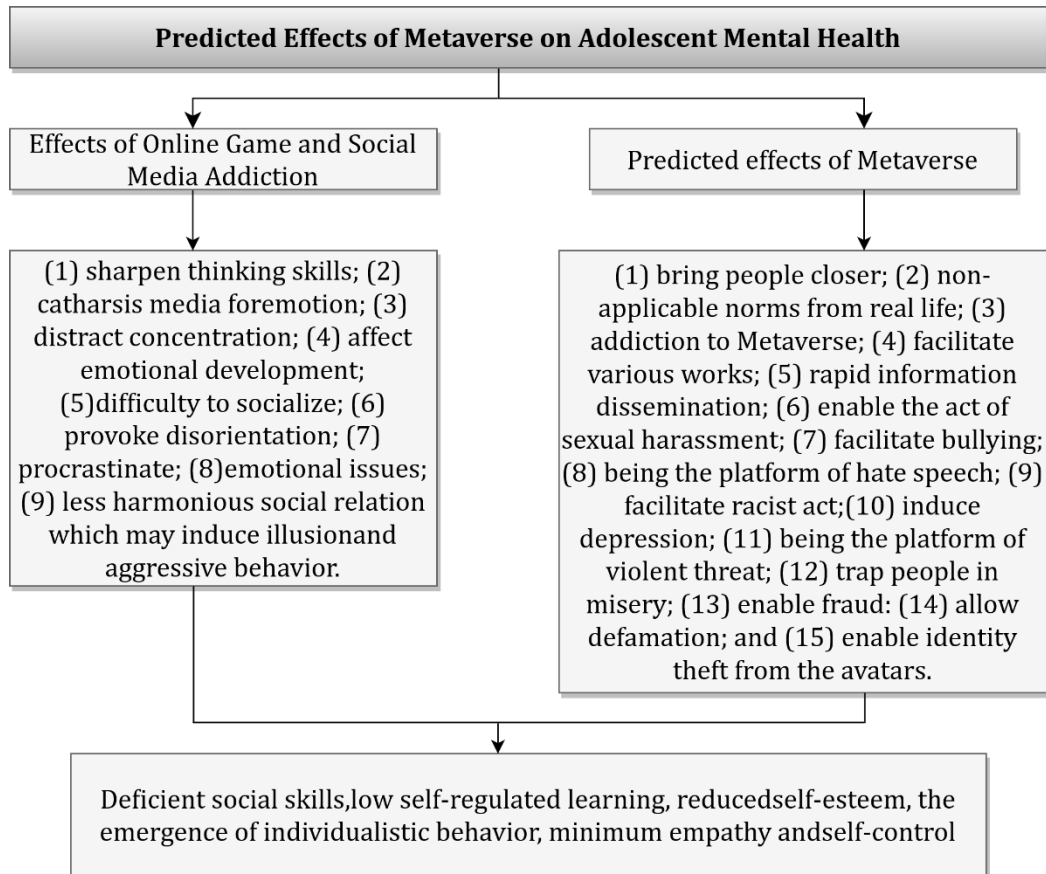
Predicted Effects of Metaverse on Adolescent Mental Health

Effects of Online Game and Social Media Addiction

Predicted effects of Metaverse

(1) sharpen thinking skills; (2) catharsis media foremotion; (3) distract concentration; (4) affect emotional development; (5)difficulty to socialize; (6) provoke disorientation; (7) procrastinate; (8)emotional issues; (9) less harmonious social relation which may induce illusionand aggressive behavior.

(1) bring people closer; (2) non-applicable norms from real life; (3) addiction to Metaverse; (4) facilitate various works; (5) rapid information dissemination; (6) enable the act of sexual harassment; (7) facilitate bullying; (8) being the platform of hate speech; (9) facilitate racist act;(10) induce depression; (11) being the platform of violent threat; (12) trap people in misery; (13) enable fraud: (14) allow defamation; and (15) enable identity theft from the avatars.

Deficient social skills,low self-regulated learning, reducedself-esteem, the emergence of individualistic behavior, minimum empathy andself-control